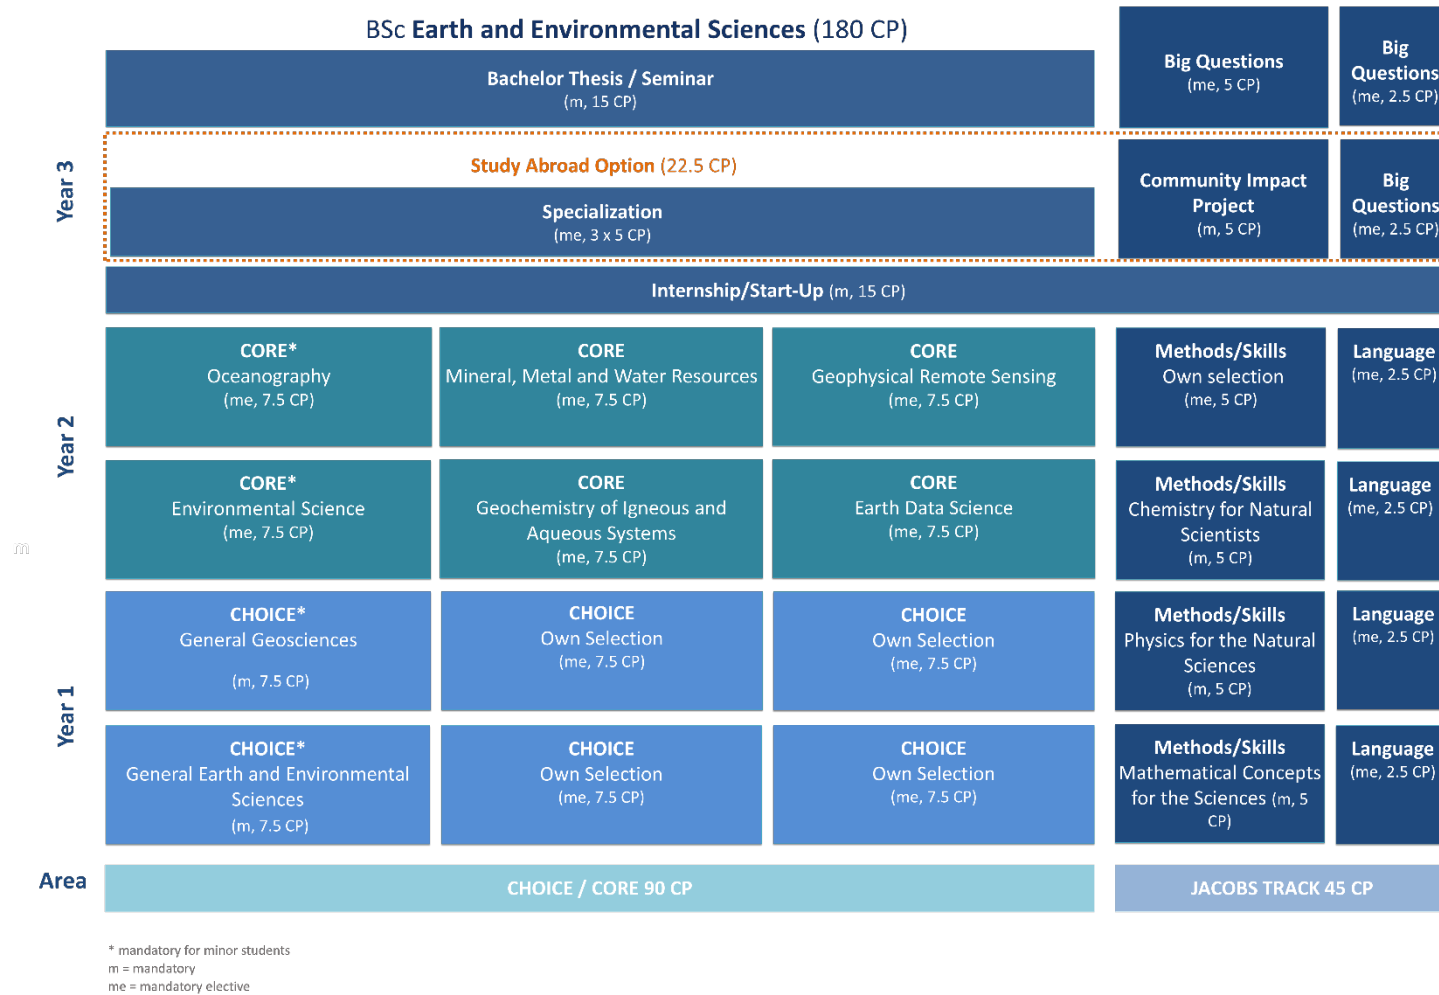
BSc Earth and Environmental Sciences (180 CP)

Year 3

Bachelor Thesis / Seminar
(m, 15 CP)

Big Questions
(me, 5 CP)

Big Questions
(me, 2.5 CP)

Study Abroad Option (22.5 CP)

Specialization
(me, 3 x 5 CP)

Community Impact Project
(m, 5 CP)

Big Questions
(me, 2.5 CP)

Internship/Start-Up (m, 15 CP)

Year 2

CORE*
Oceanography
(me, 7.5 CP)

CORE
Mineral, Metal and Water Resources
(me, 7.5 CP)

CORE
Geophysical Remote Sensing
(me, 7.5 CP)

Methods/Skills
Own selection
(me, 5 CP)

Language
(me, 2.5 CP)

CORE*
Environmental Science
(me, 7.5 CP)

CORE
Geochemistry of Igneous and Aqueous Systems
(me, 7.5 CP)

CORE
Earth Data Science
(me, 7.5 CP)

Methods/Skills
Chemistry for Natural Scientists
(m, 5 CP)

Language
(me, 2.5 CP)

Year 1

CHOICE*
General Geosciences
(m, 7.5 CP)

CHOICE
Own Selection
(me, 7.5 CP)

CHOICE
Own Selection
(me, 7.5 CP)

Methods/Skills
Physics for the Natural Sciences
(m, 5 CP)

Language
(me, 2.5 CP)

CHOICE*
General Earth and Environmental Sciences
(m, 7.5 CP)

CHOICE
Own Selection
(me, 7.5 CP)

CHOICE
Own Selection
(me, 7.5 CP)

Methods/Skills
Mathematical Concepts for the Sciences (m, 5 CP)

Language
(me, 2.5 CP)

Area

CHOICE / CORE 90 CP

JACOBS TRACK 45 CP

* mandatory for minor students
m = mandatory
me = mandatory elective